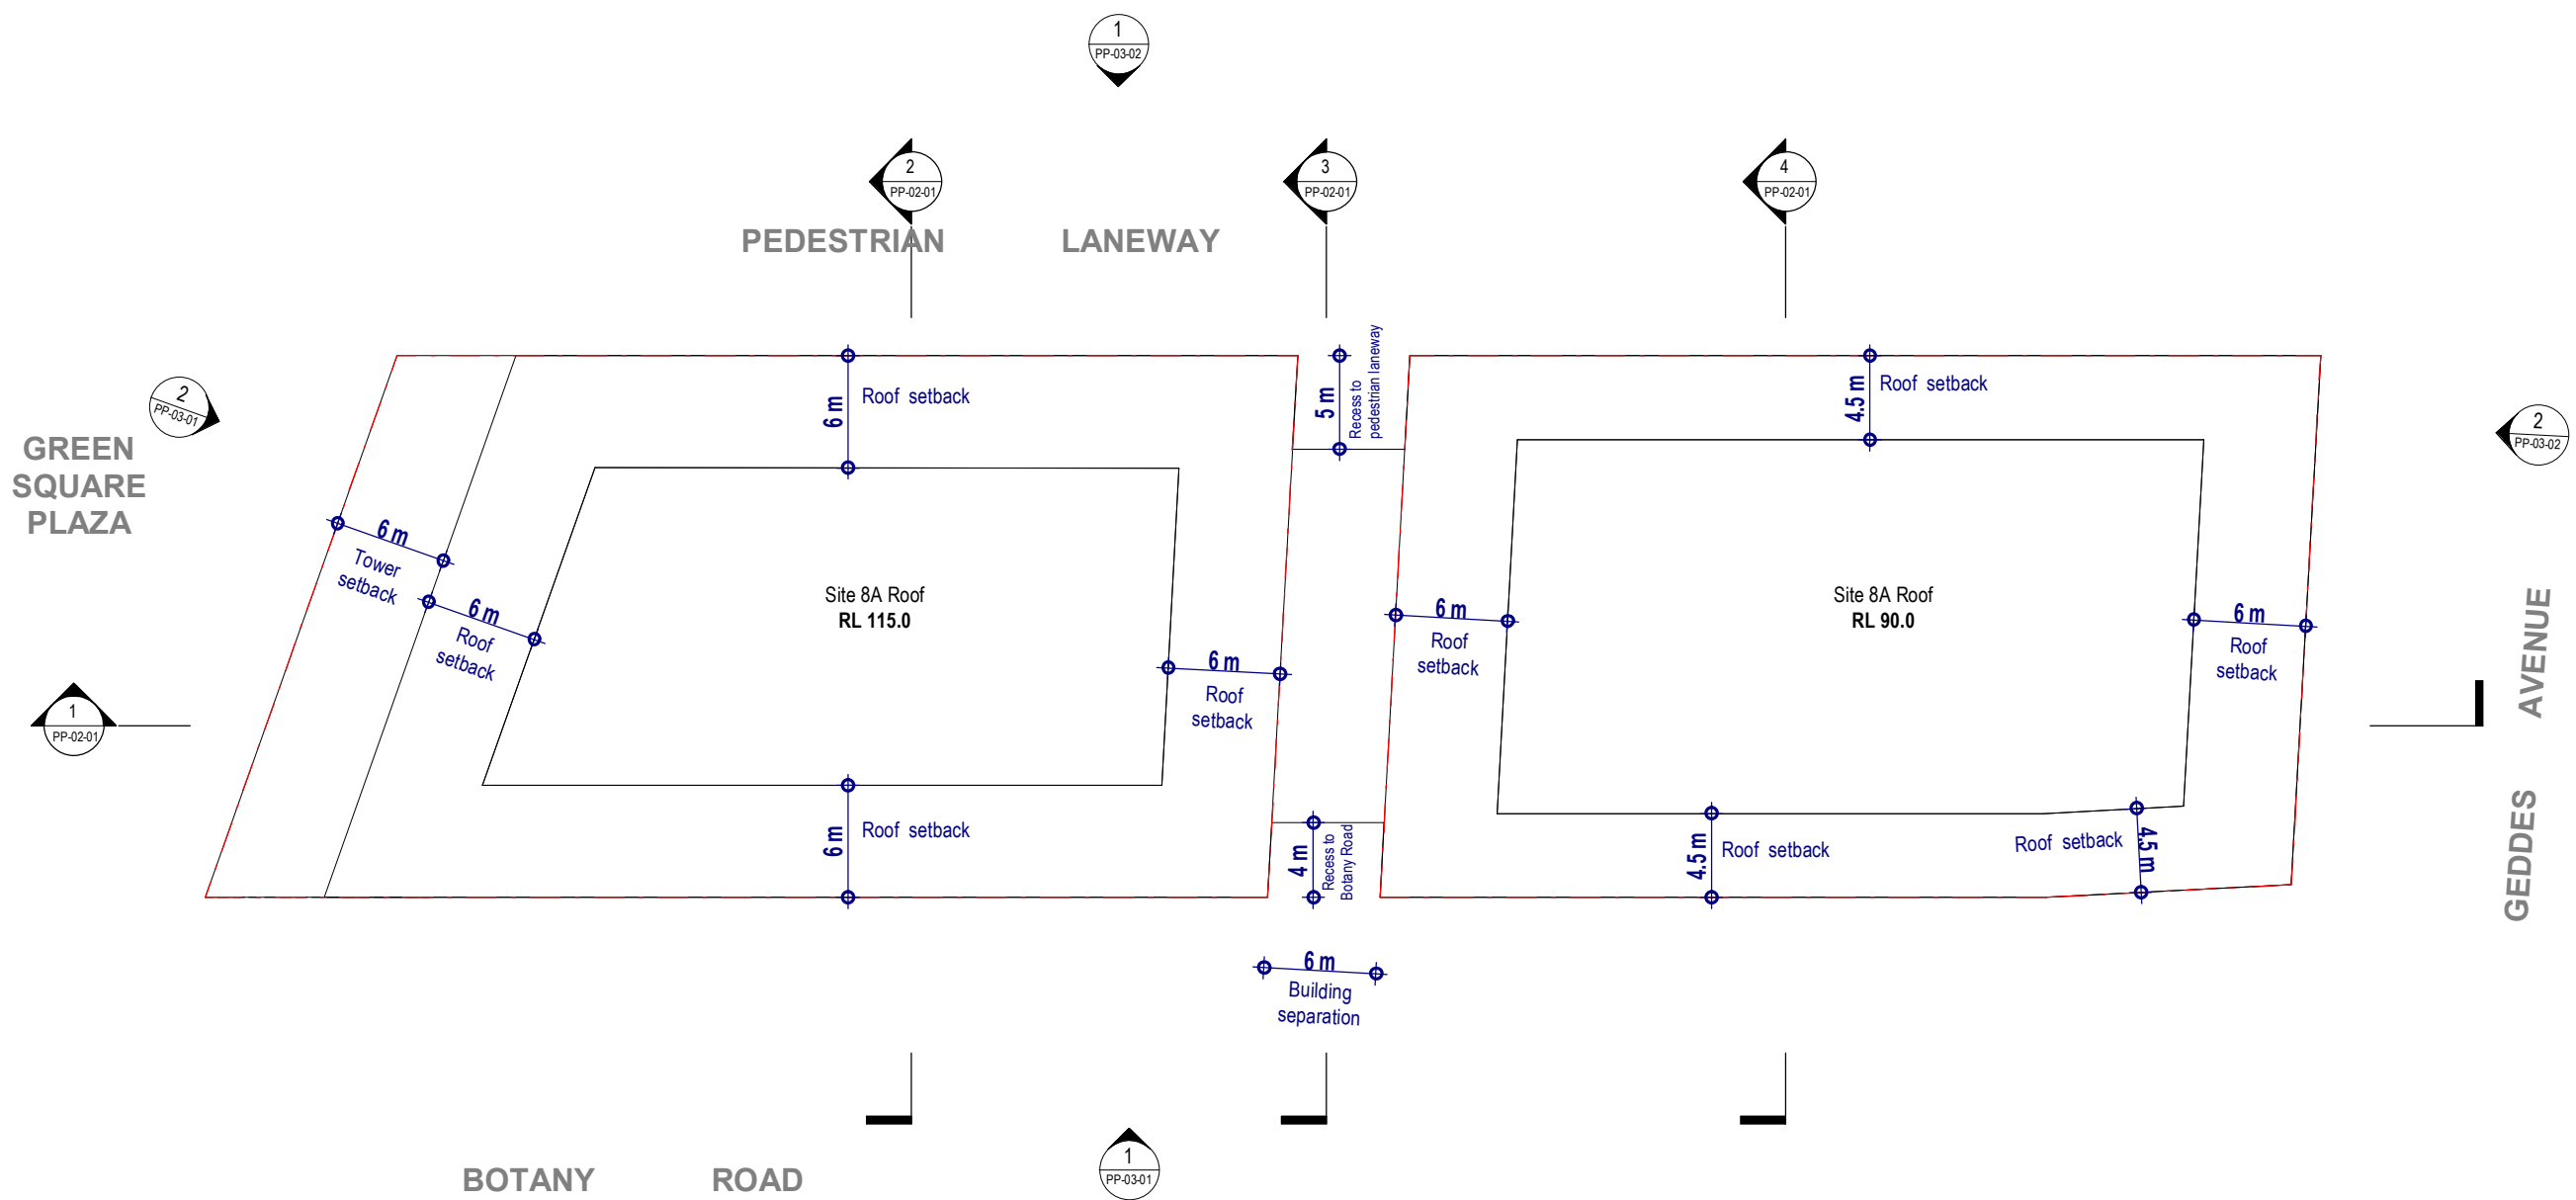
1
PP-03-02

2
PP-02-01

3
PP-02-01

4
PP-02-01

PEDESTRIAN LANEWAY

2
PP-03-01

GREEN SQUARE PLAZA

6 m
Roof setback

5 m
Recess to pedestrian laneway

4.5 m
Roof setback

2
PP-03-02

6 m
Tower setback

6 m
Roof setback

Site 8A Roof
RL 115.0

6 m
Roof setback

6 m
Roof setback

Site 8A Roof
RL 90.0

6 m
Roof setback

1
PP-02-01

6 m
Roof setback

4 m
Recess to Botany Road

4.5 m
Roof setback

Roof setback
4.5 m

GEDDES AVENUE

6 m
Building separation

1
PP-03-01

BOTANY ROAD